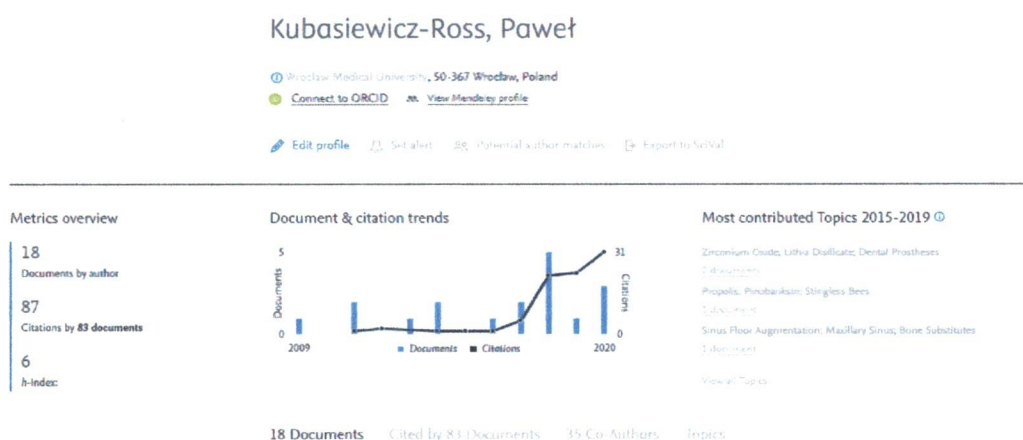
Kubasiewicz-Ross, Paweł

Wroclaw Medical University, 50-367 Wroclaw, Poland

Connect to ORCID   View Mendeley profile

Edit profile   Set alert   Potential author matches   Export to SciVal

Metrics overview

18
Documents by author

87
Citations by 83 documents

6
h-index:

Document & citation trends

5
Documents
0
2009
31
Citations
0
2020
Documents   Citations

Most contributed Topics 2015-2019

Zirconium Oxide; Lithia Disilicate; Dental Prostheses
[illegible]
Propolis; Pinobanksin; Stingless Bees
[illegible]
Sinus Floor Augmentation; Maxillary Sinus; Bone Substitutes
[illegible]

View all Topics

18 Documents   Cited by 83 Documents   35 Co-Authors   Topics